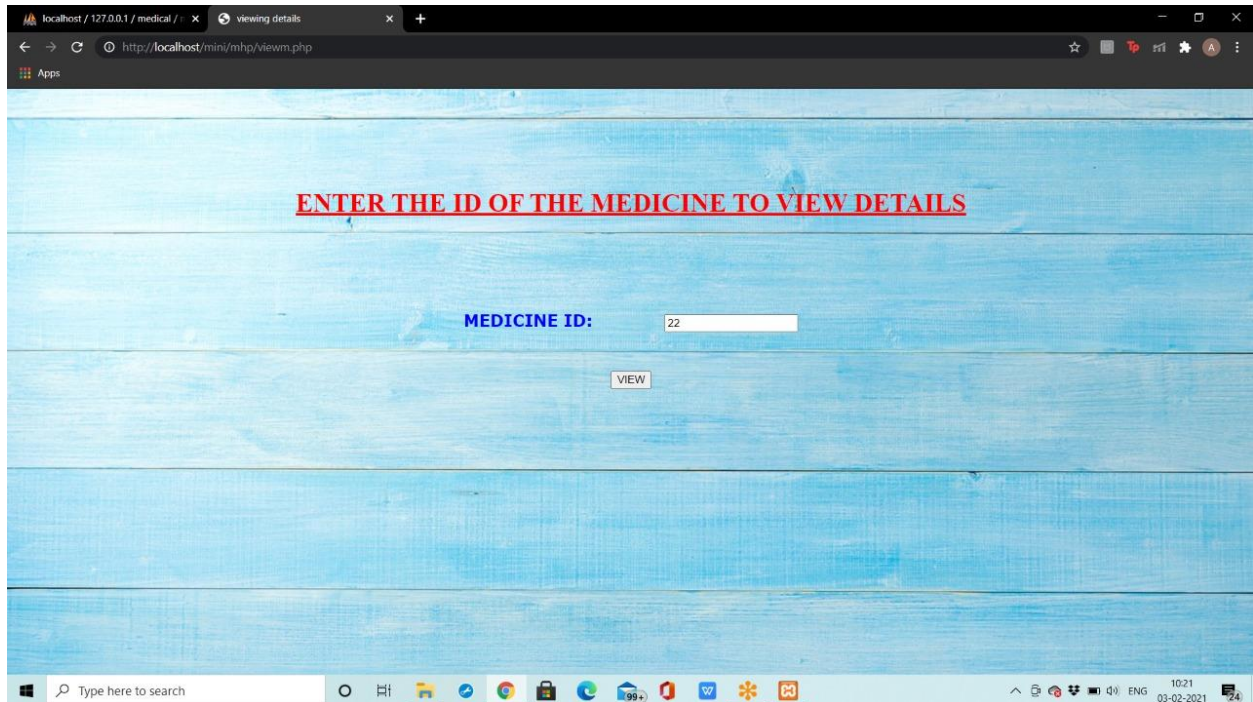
localhost / 127.0.0.1 / medical / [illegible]
viewing details
http://localhost/mini/mhp/viewm.php
Apps

ENTER THE ID OF THE MEDICINE TO VIEW DETAILS

MEDICINE ID: 22

VIEW

Type here to search
99+
ENG
10:21
03-02-2021
24